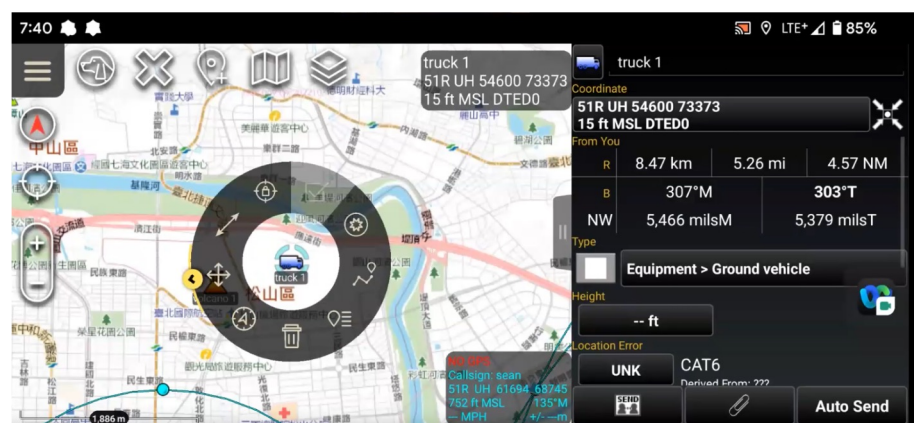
7:40

LTE⁺ 85%

truck 1
51R UH 54600 73373
15 ft MSL DTED0

truck 1

中山區
松山區
基隆河
民族東路
truck 1
Volcano 1

NO GPS
Callsign: sean
51R UH 61694 68745
752 ft MSL 135°M
— MPH +/- —m

1,886 m

truck 1

Coordinate
51R UH 54600 73373
15 ft MSL DTED0

From You
| | | | |
|---|---|---|---|
| R | 8.47 km | 5.26 mi | 4.57 NM |
| B | 307°M | | 303°T |
| NW | 5,466 milsM | | 5,379 milsT |

Type
Equipment > Ground vehicle

Height
-- ft

Location Error
UNK
CAT6
Derived From: ???

SEND
Auto Send